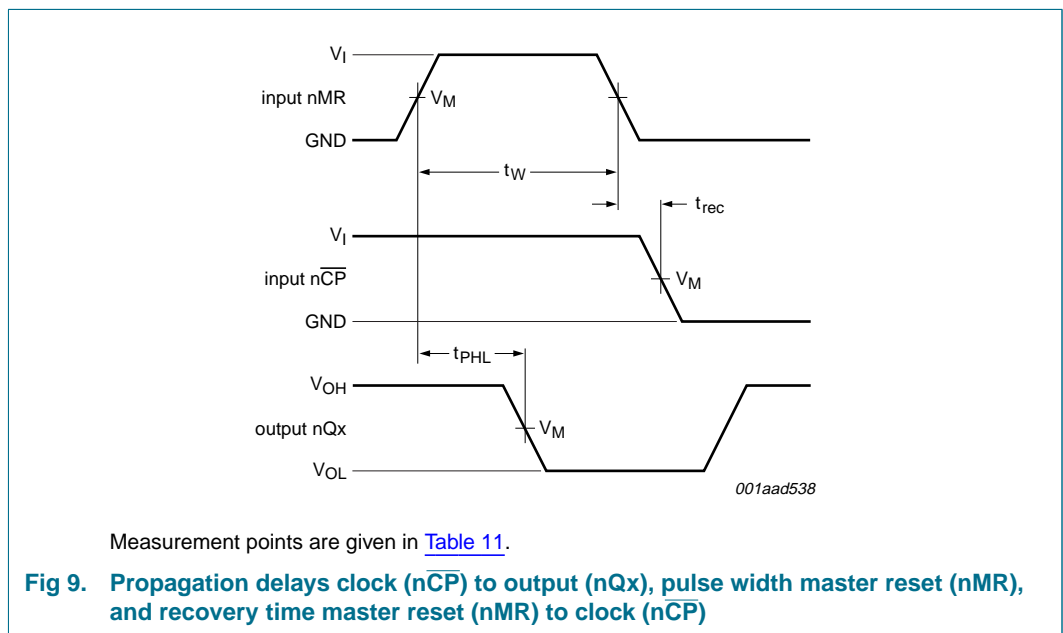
$V_I$

input nMR

$V_M$

GND

$t_W$

$t_{rec}$

$V_I$

input $n\overline{CP}$

$V_M$

GND

$t_{PHL}$

$V_{OH}$

output nQx

$V_M$

$V_{OL}$

001aad538

Measurement points are given in Table 11.

Fig 9. Propagation delays clock ($n\overline{CP}$) to output (nQx), pulse width master reset (nMR), and recovery time master reset (nMR) to clock ($n\overline{CP}$)